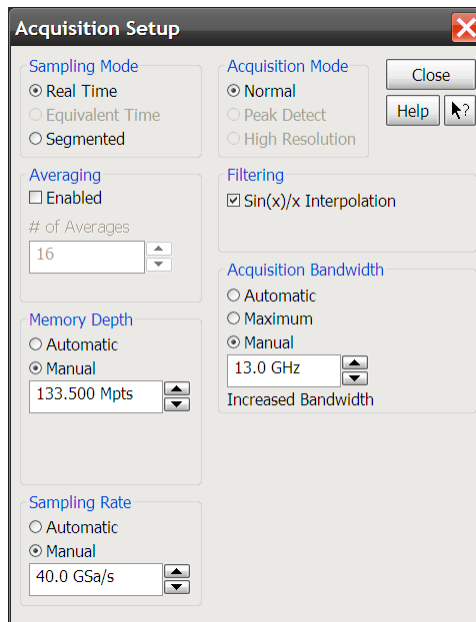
Acquisition Setup

Sampling Mode
Real Time
Equivalent Time
Segmented

Averaging
Enabled
# of Averages
16

Memory Depth
Automatic
Manual
133.500 Mpts

Sampling Rate
Automatic
Manual
40.0 GSa/s

Acquisition Mode
Normal
Peak Detect
High Resolution

Filtering
Sin(x)/x Interpolation

Acquisition Bandwidth
Automatic
Maximum
Manual
13.0 GHz
Increased Bandwidth

Close
Help
?